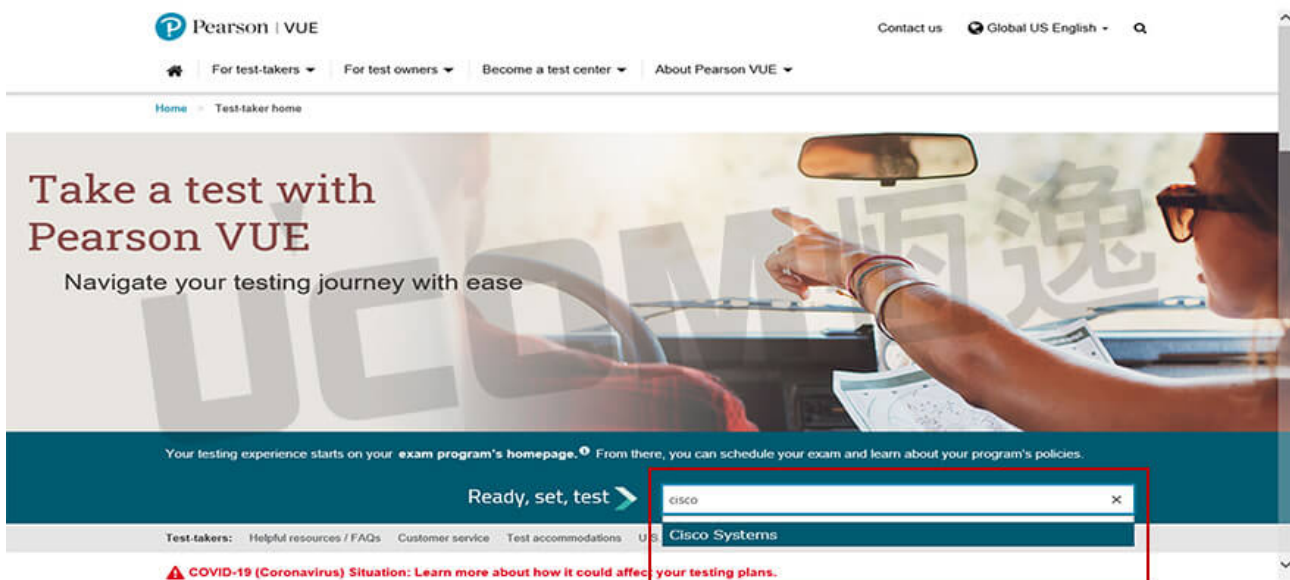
Pearson | VUE

Contact us Global US English Q

For test-takers For test owners Become a test center About Pearson VUE

Home > Test-taker home

Take a test with Pearson VUE

Navigate your testing journey with ease

UCCM 迈逸

Your testing experience starts on your exam program's homepage. From there, you can schedule your exam and learn about your program's policies.

Ready, set, test

cisco ×

Cisco Systems

Test-takers: Helpful resources / FAQs Customer service Test accommodations US

COVID-19 (Coronavirus) Situation: Learn more about how it could affect your testing plans.